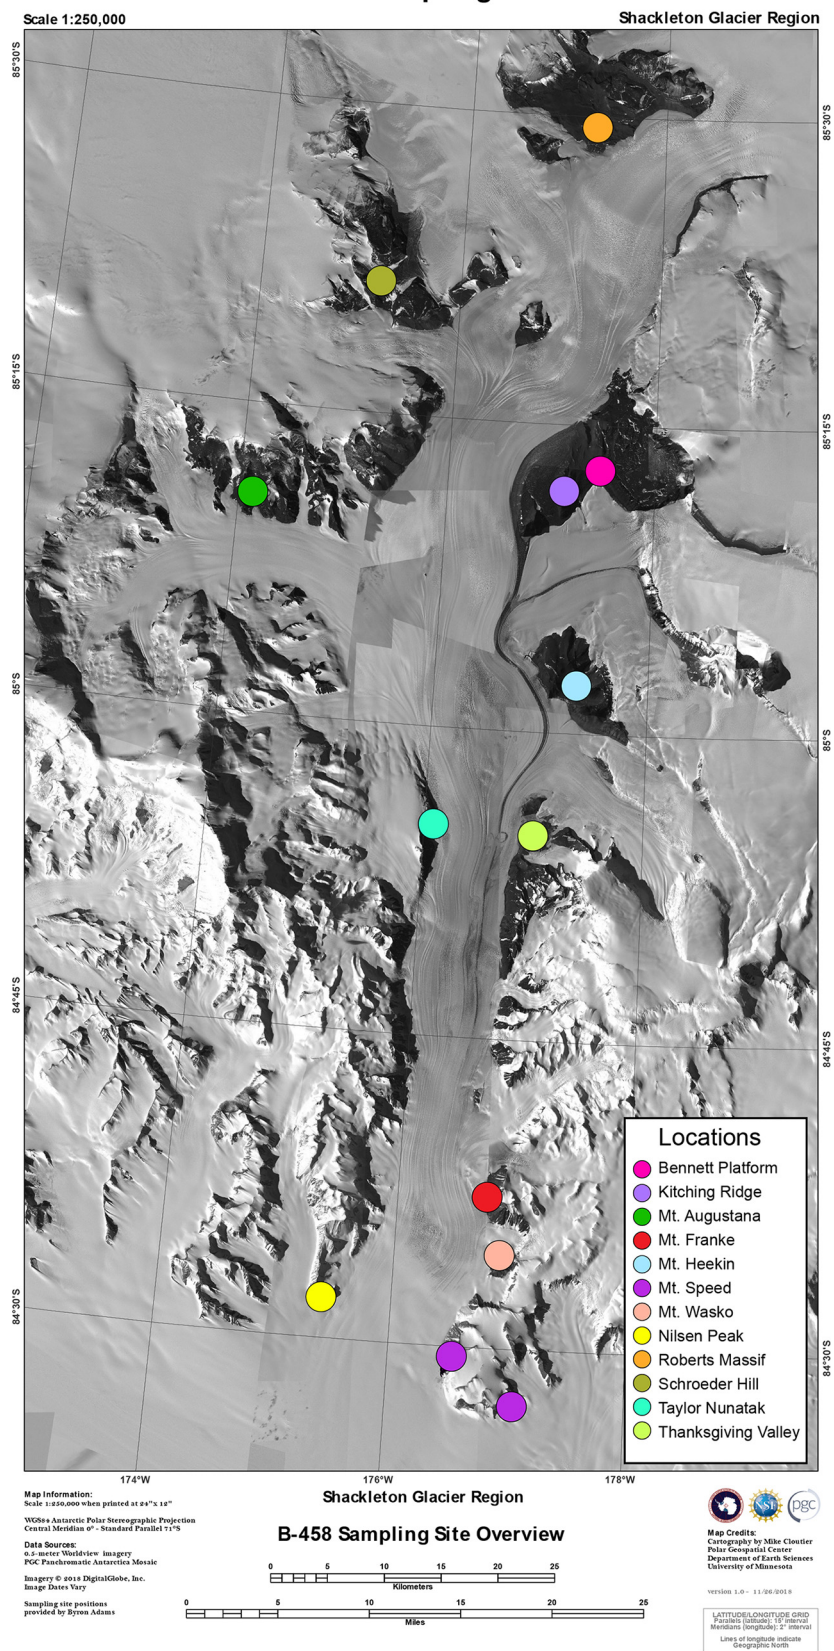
Scale 1:250,000

Shackleton Glacier Region

85°30'S

85°30'S

85°15'S

85°15'S

85°S

85°S

84°45'S

84°45'S

84°30'S

84°30'S

Locations

Bennett Platform
Kitching Ridge
Mt. Augustana
Mt. Franke
Mt. Heekin
Mt. Speed
Mt. Wasko
Nilsen Peak
Roberts Massif
Schroeder Hill
Taylor Nunatak
Thanksgiving Valley

174°W

176°W

178°W

Map Information:
Scale 1:250,000 when printed at 24"x 12"

WGS84 Antarctic Polar Stereographic Projection
Central Meridian 0° - Standard Parallel 71°S

Data Sources:
0.5-meter Worldview imagery
PGC Panchromatic Antarctica Mosaic

Imagery © 2018 DigitalGlobe, Inc.
Image Dates Vary

Sampling site positions provided by Byron Adams

Shackleton Glacier Region

B-458 Sampling Site Overview

0 5 10 15 20 25
Kilometers

0 5 10 15 20 25
Miles

NSF

pgc

Map Credits:
Cartography by Mike Cloutier
Polar Geospatial Center
Department of Earth Sciences
University of Minnesota

version 1.0 - 11/26/2018

LATITUDE/LONGITUDE GRID
Parallels (latitude): 15' interval
Meridians (longitude): 2° interval

Lines of longitude indicate Geographic North